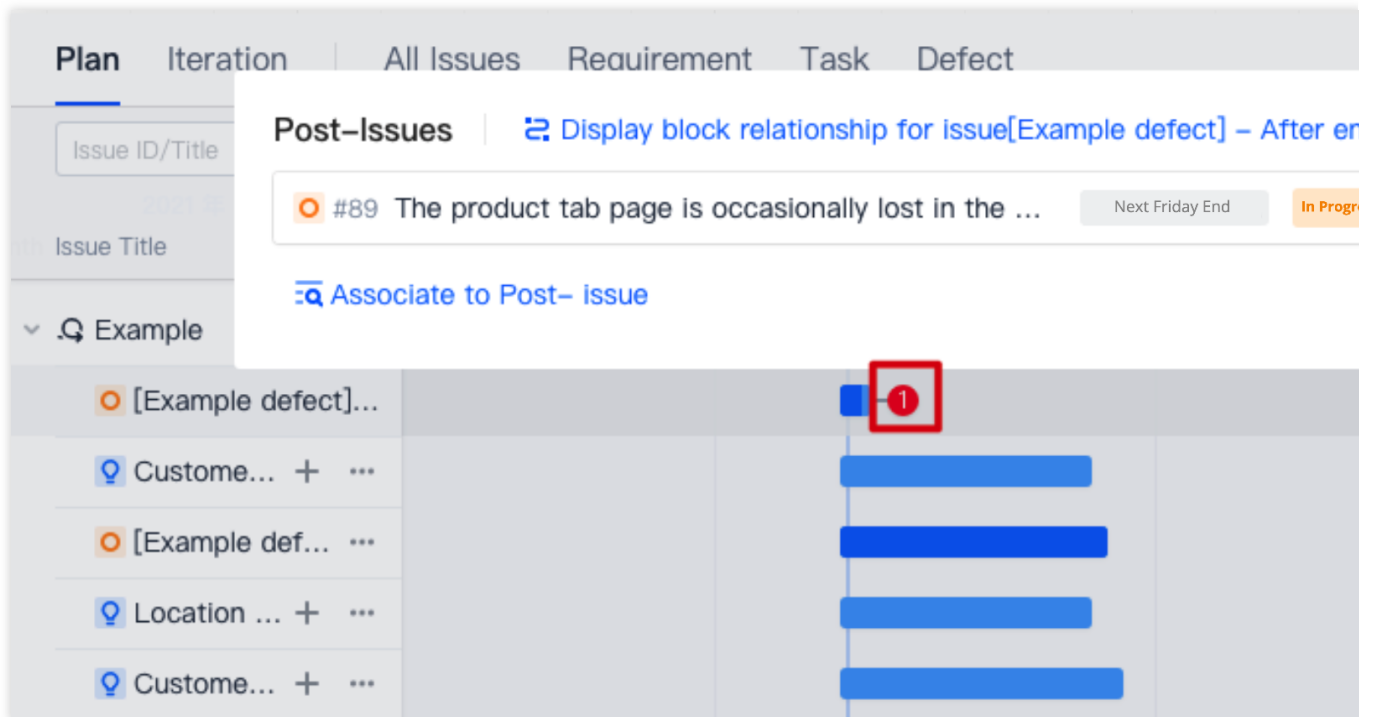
Plan Iteration All Issues Requirement Task Defect

Issue ID/Title

Issue Title

Example

[Example defect]...

Custome... + ···

[Example def... ···

Location ... + ···

Custome... + ···

Post-Issues

Display block relationship for issue[Example defect] - After en

#89 The product tab page is occasionally lost in the ...

Next Friday End

In Progr

Associate to Post- issue

1